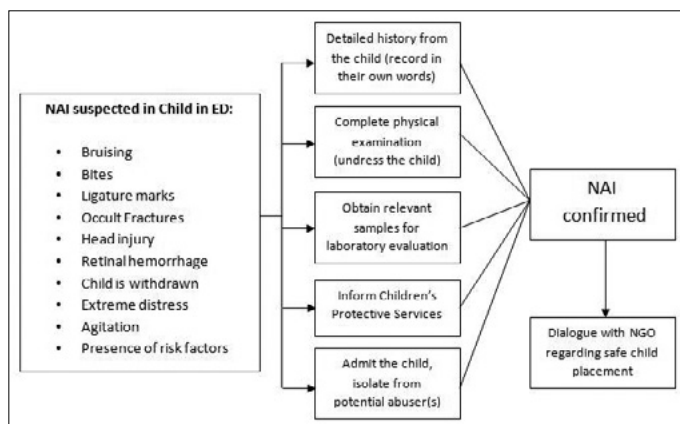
NAI suspected in Child in ED:

- Bruising
- Bites
- Ligature marks
- Occult Fractures
- Head injury
- Retinal hemorrhage
- Child is withdrawn
- Extreme distress
- Agitation
- Presence of risk factors

Detailed history from the child (record in their own words)

Complete physical examination (undress the child)

Obtain relevant samples for laboratory evaluation

Inform Children's Protective Services

Admit the child, isolate from potential abuser(s)

NAI confirmed

Dialogue with NGO regarding safe child placement